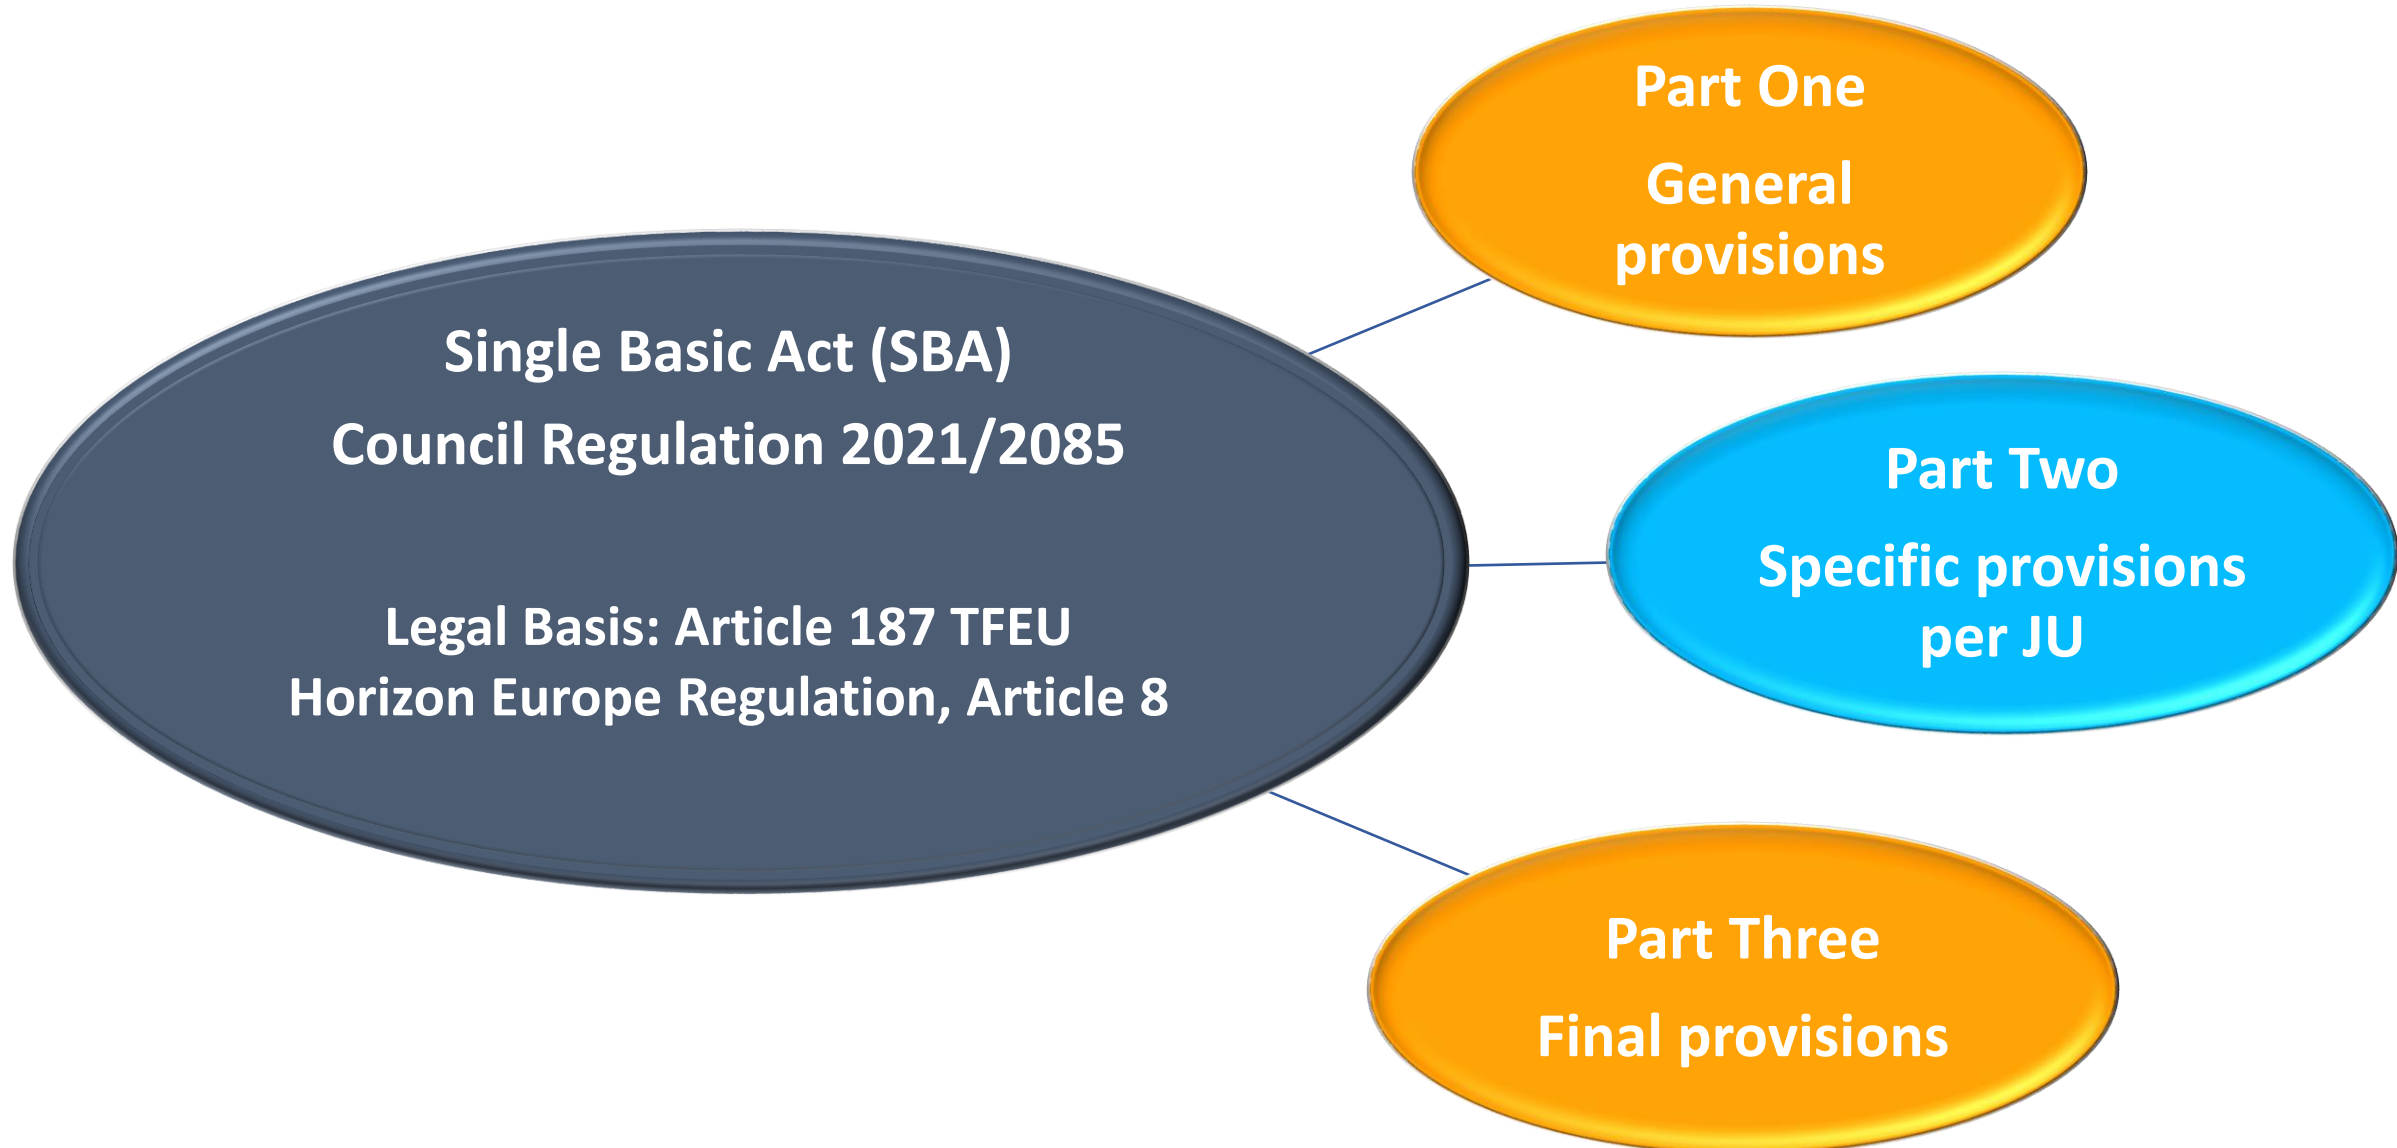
Single Basic Act (SBA)
Council Regulation 2021/2085

Legal Basis: Article 187 TFEU
Horizon Europe Regulation, Article 8

Part One
General provisions

Part Two
Specific provisions per JU

Part Three
Final provisions